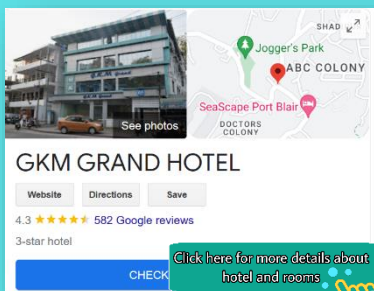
See photos

SHAD

Jogger's Park

ABC COLONY

SeaScape Port Blair

DOCTORS COLONY

GKM GRAND HOTEL

Website

Directions

Save

4.3 ★★★★★ 582 Google reviews

3-star hotel

CHECK

Click here for more details about hotel and rooms